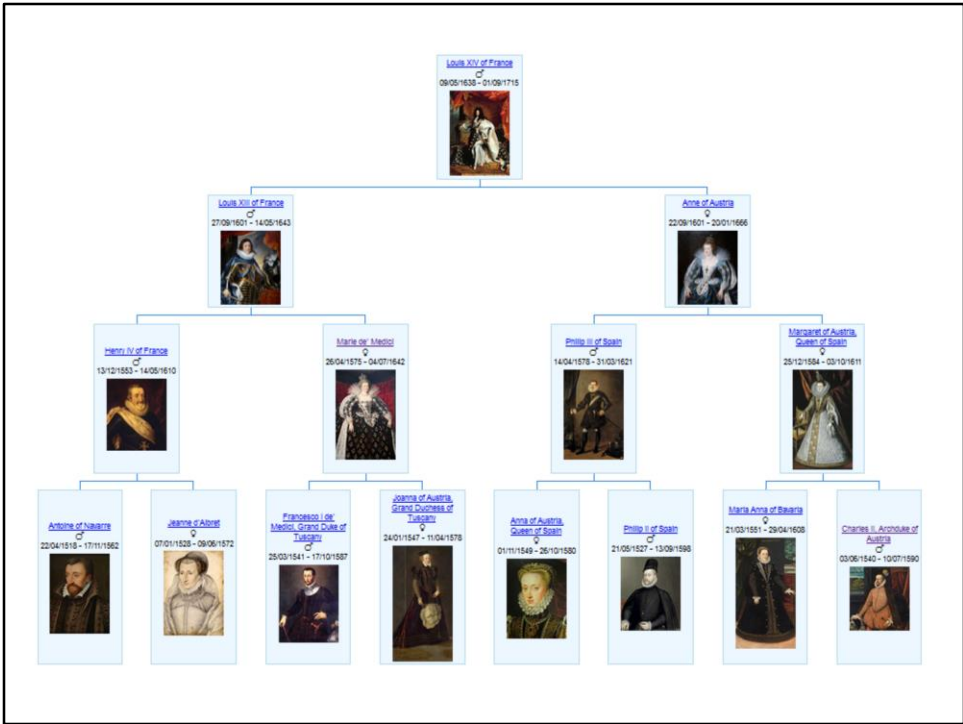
Louis XIV of France
♂
09/05/1638 - 01/09/1715

Louis XIII of France
♂
27/09/1601 - 14/05/1643

Anne of Austria
♀
22/09/1601 - 20/01/1666

Henry IV of France
♂
13/12/1553 - 14/05/1610

Marie de' Medici
♀
26/04/1575 - 04/07/1642

Philip III of Spain
♂
14/04/1578 - 31/03/1621

Margaret of Austria, Queen of Spain
♀
25/12/1584 - 03/10/1611

Antoine of Navarre
♂
22/04/1518 - 17/11/1562

Jeanne d'Albret
♀
07/01/1528 - 09/06/1572

Francesco I de' Medici, Grand Duke of Tuscany
♂
25/03/1541 - 17/10/1587

Joanna of Austria, Grand Duchess of Tuscany
♀
24/01/1547 - 11/04/1578

Anna of Austria, Queen of Spain
♀
01/11/1549 - 26/10/1580

Philip II of Spain
♂
21/05/1527 - 13/09/1598

Maria Anna of Bavaria
♀
21/03/1551 - 29/04/1608

Charles II, Archduke of Austria
♂
03/06/1540 - 10/07/1590